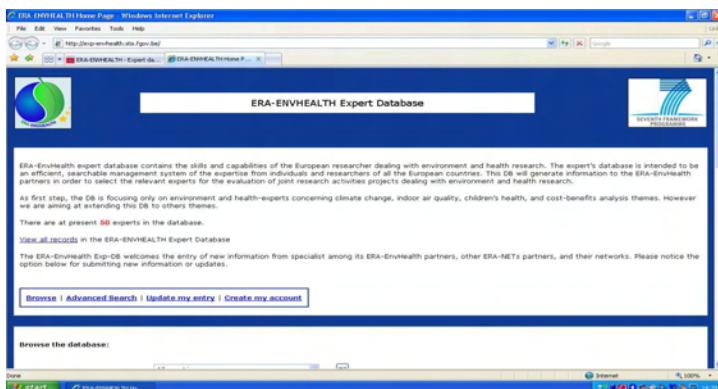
ERA-ENVHEALTH Home Page - Windows Internet Explorer

File Edit View Favorites Tools Help

http://exp-envhealth.vito.?gov.be/

Google

ERA-ENVHEALTH - Expert da... ERA-ENVHEALTH Home P...

ERA-ENVHEALTH Expert Database

SEVENTH FRAMEWORK PROGRAMME

ERA-EnvHealth expert database contains the skills and capabilities of the European researcher dealing with environment and health research. The expert's database is intended to be an efficient, searchable management system of the expertise from individuals and researchers of all the European countries. This DB will generate information to the ERA-EnvHealth partners in order to select the relevant experts for the evaluation of joint research activities projects dealing with environment and health research.

As first step, the DB is focusing only on environment and health-experts concerning climate change, indoor air quality, children's health, and cost-benefits analysis themes. However we are aiming at extending this DB to others themes.

There are at present 58 experts in the database.

View all records in the ERA-ENVHEALTH Expert Database

The ERA-EnvHealth Exp-DB welcomes the entry of new information from specialist among its ERA-EnvHealth partners, other ERA-NETs partners, and their networks. Please notice the option below for submitting new information or updates.

Browse | Advanced Search | Update my entry | Create my account

Browse the database:

Done

Internet

100%

start

ERA-ENVHEALTH Ho...